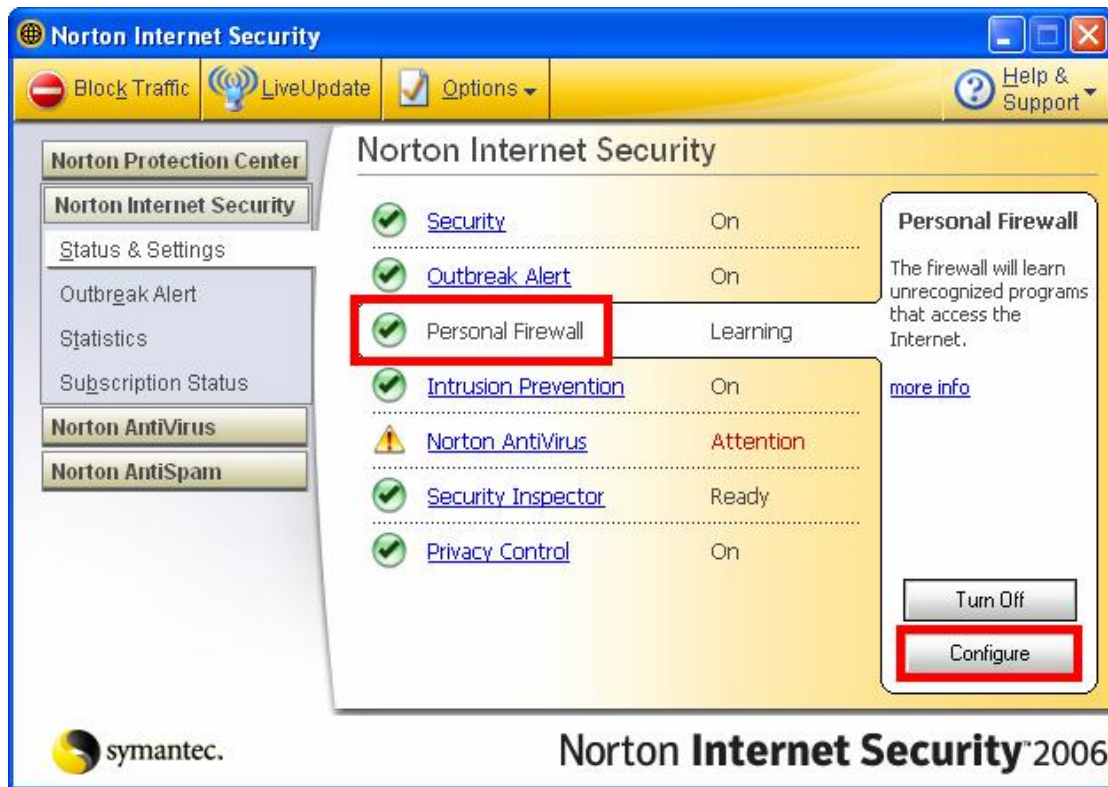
Norton Internet Security

Block Traffic | LiveUpdate | Options | Help & Support

Norton Protection Center
Norton Internet Security
Status & Settings
Outbreak Alert
Statistics
Subscription Status
Norton AntiVirus
Norton AntiSpam

Norton Internet Security

| | |
|---|---|
| Security | On |
| Outbreak Alert | On |
| Personal Firewall | Learning |
| Intrusion Prevention | On |
| Norton AntiVirus | Attention |
| Security Inspector | Ready |
| Privacy Control | On |

Personal Firewall

The firewall will learn unrecognized programs that access the Internet.

more info

Turn Off

Configure

symantec.

Norton Internet Security™ 2006